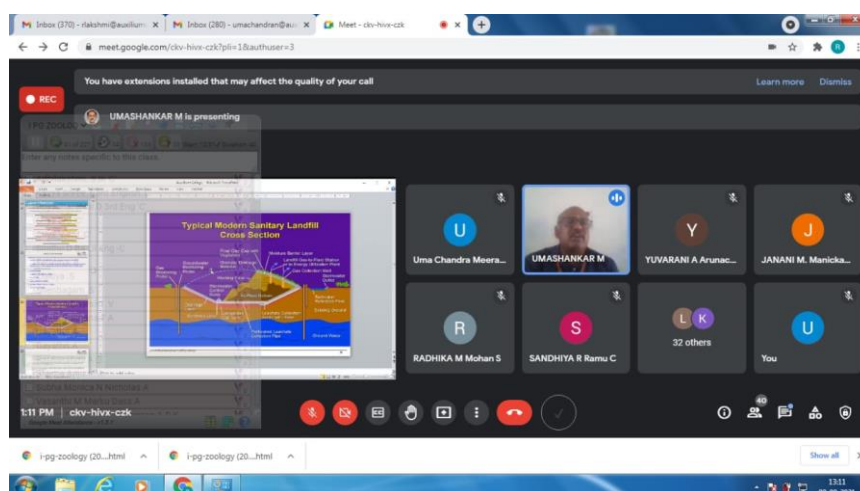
M Inbox (370) - rlakshmi@auxilium ×
M Inbox (280) - umachandran@au ×
Meet - ckv-hivx-czk ×

meet.google.com/ckv-hivx-czk?pli=1&authuser=3

REC

You have extensions installed that may affect the quality of your call

Learn more

Dismiss

UMASHANKAR M is presenting

I PG ZOOLO

Enter any notes specific to this class

Typical Modern Sanitary Landfill Cross Section

Uma Chandra Meera...

UMASHANKAR M

YUVARANI A Arunac...

JANANI M. Manicka...

RADHIKA M Mohan S

SANDHIYA R Ramu C

32 others

You

Subha Monica N Nicholas A

Vasanthi M Marku Dass A

1:11 PM | ckv-hivx-czk

40

i-pg-zoology (20....html

i-pg-zoology (20....html

Show all

13:11